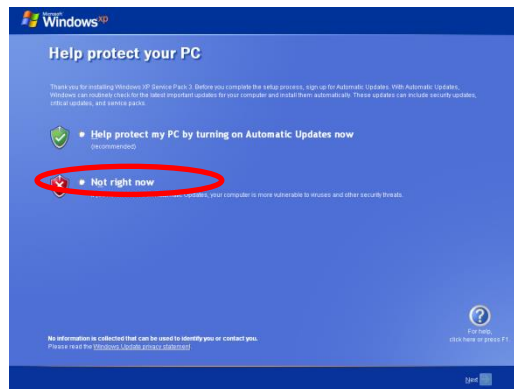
Microsoft Windows xp

Help protect your PC

Thank you for installing Windows XP Service Pack 3. Before you complete the setup process, sign up for Automatic Updates. With Automatic Updates, Windows can routinely check for the latest important updates for your computer and install them automatically. These updates can include security updates, critical updates, and service packs.

Help protect my PC by turning on Automatic Updates now
(recommended)

Not right now
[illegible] Updates, your computer is more vulnerable to viruses and other security threats.

No information is collected that can be used to identify you or contact you.
Please read the Windows Update privacy statement

For help, click here or press F1.

Next